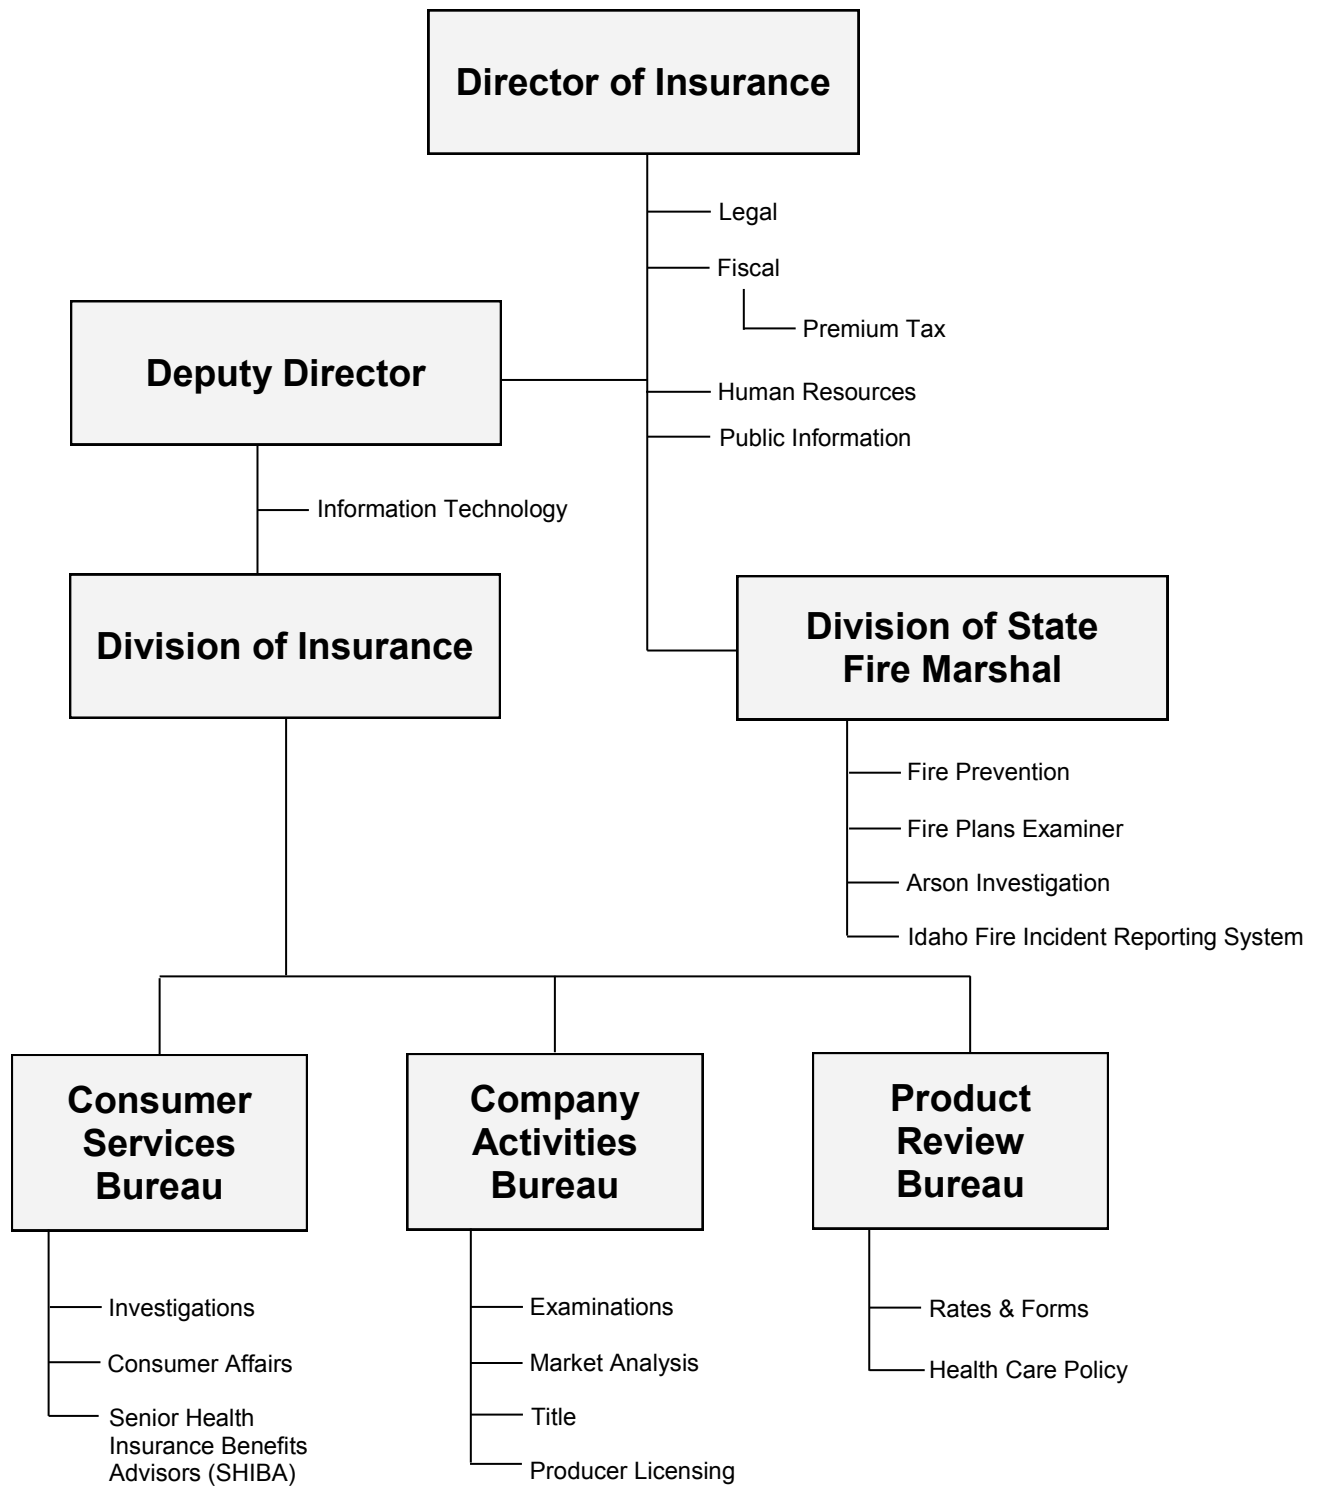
Director of Insurance

Legal

Fiscal

Premium Tax

Deputy Director

Human Resources

Public Information

Information Technology

Division of Insurance

Division of State Fire Marshal

Fire Prevention

Fire Plans Examiner

Arson Investigation

Idaho Fire Incident Reporting System

Consumer Services Bureau

Investigations

Consumer Affairs

Senior Health Insurance Benefits Advisors (SHIBA)

Company Activities Bureau

Examinations

Market Analysis

Title

Producer Licensing

Product Review Bureau

Rates & Forms

Health Care Policy